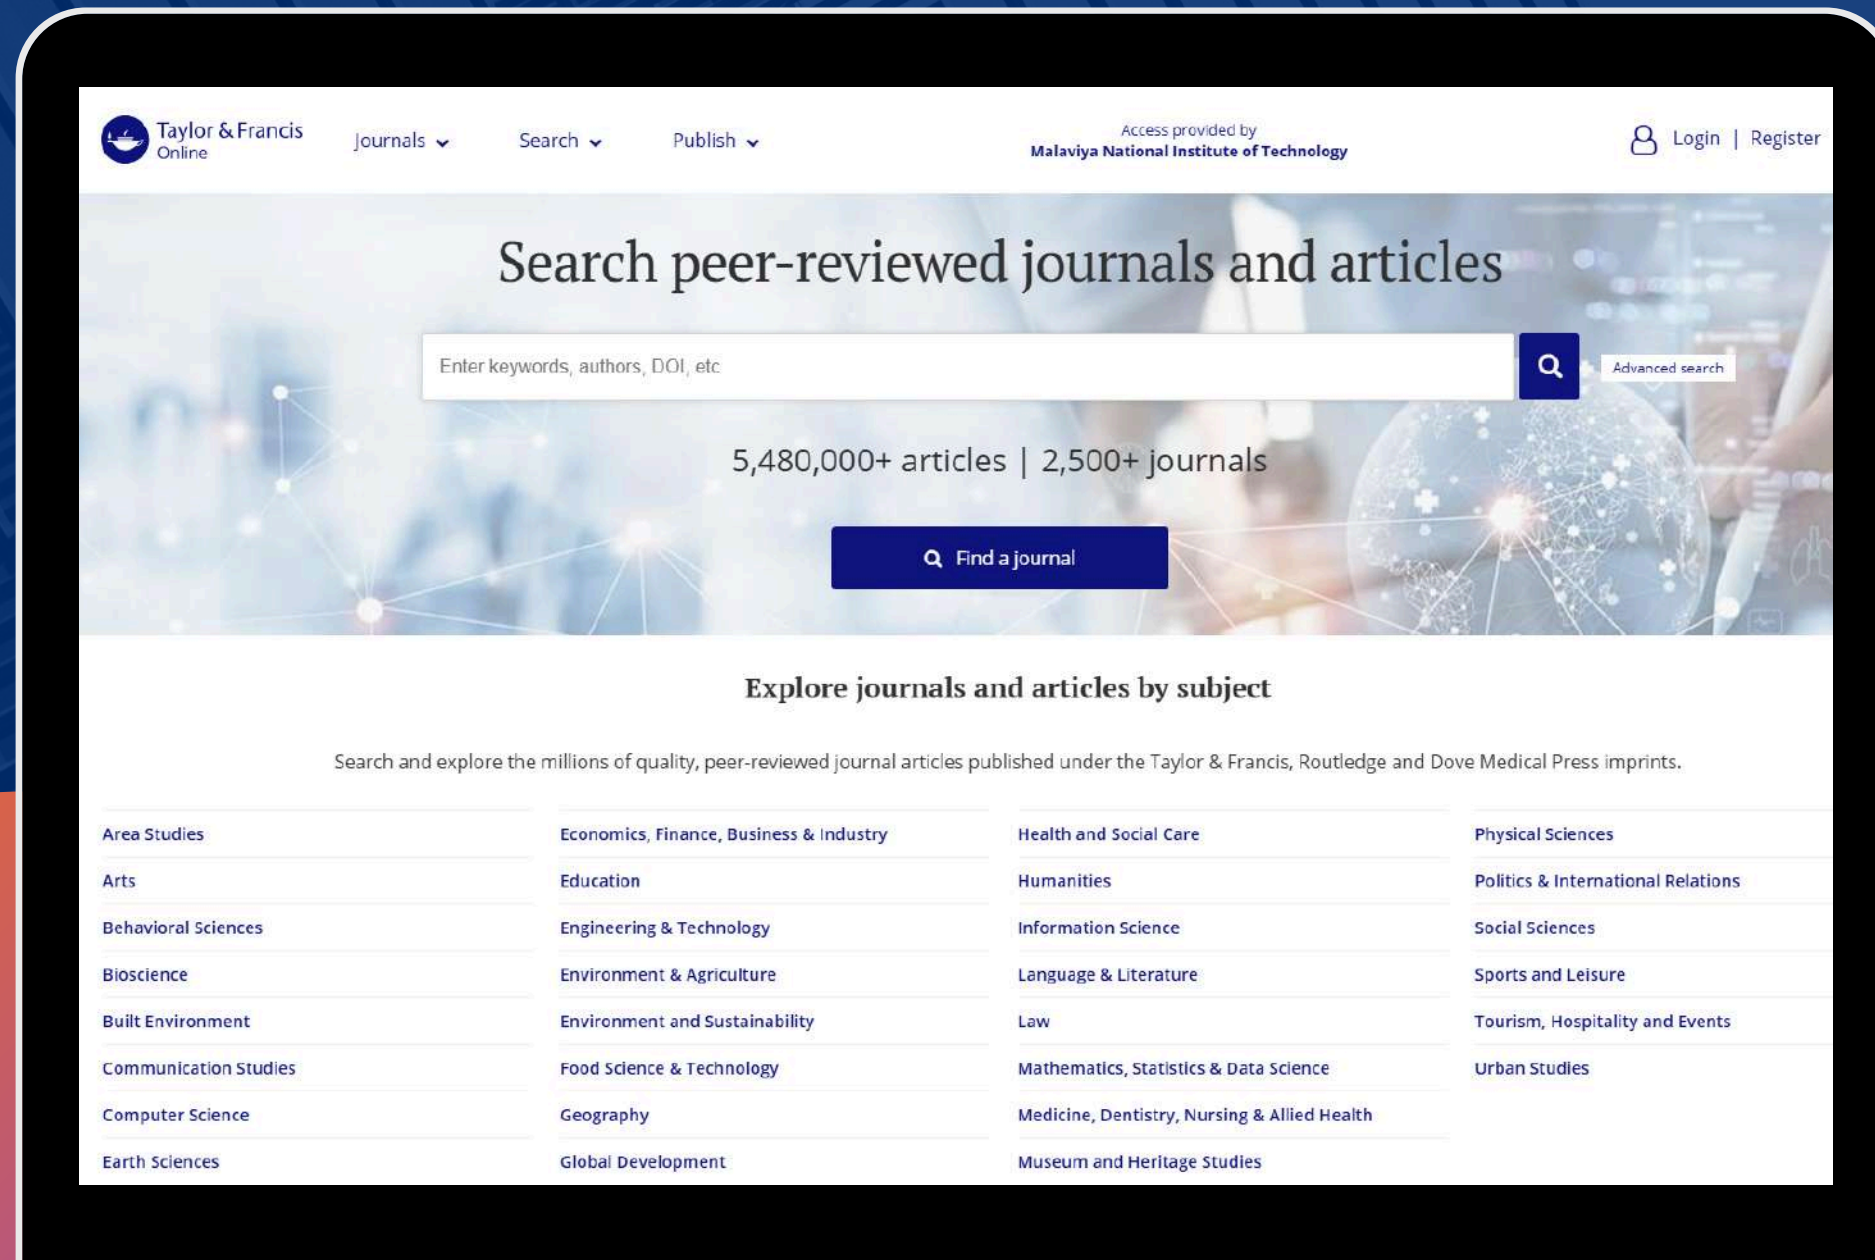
Taylor & Francis Online

Journals

Search

Publish

Access provided by
Malaviya National Institute of Technology

Login | Register

Search peer-reviewed journals and articles

Enter keywords, authors, DOI, etc

Advanced search

5,480,000+ articles | 2,500+ journals

Find a journal

Explore journals and articles by subject

Search and explore the millions of quality, peer-reviewed journal articles published under the Taylor & Francis, Routledge and Dove Medical Press imprints.

Area Studies
Arts
Behavioral Sciences
Bioscience
Built Environment
Communication Studies
Computer Science
Earth Sciences

Economics, Finance, Business & Industry
Education
Engineering & Technology
Environment & Agriculture
Environment and Sustainability
Food Science & Technology
Geography
Global Development

Health and Social Care
Humanities
Information Science
Language & Literature
Law
Mathematics, Statistics & Data Science
Medicine, Dentistry, Nursing & Allied Health
Museum and Heritage Studies

Physical Sciences
Politics & International Relations
Social Sciences
Sports and Leisure
Tourism, Hospitality and Events
Urban Studies